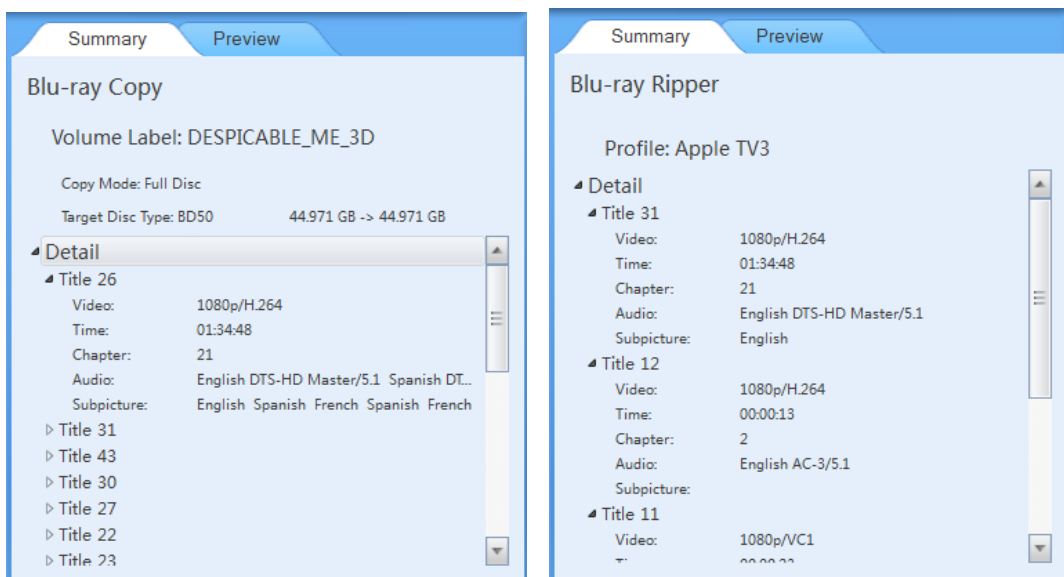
Summary Preview

Blu-ray Copy

Volume Label: DESPICABLE_ME_3D

Copy Mode: Full Disc

Target Disc Type: BD50 44.971 GB -> 44.971 GB

Detail
Title 26
| | |
|---|---|
| Video: | 1080p/H.264 |
| Time: | 01:34:48 |
| Chapter: | 21 |
| Audio: | English DTS-HD Master/5.1 Spanish DT... |
| Subpicture: | English Spanish French Spanish French |

Title 31
Title 43
Title 30
Title 27
Title 22
Title 23

Summary Preview

Blu-ray Ripper

Profile: Apple TV3

Detail
Title 31
| | |
|---|---|
| Video: | 1080p/H.264 |
| Time: | 01:34:48 |
| Chapter: | 21 |
| Audio: | English DTS-HD Master/5.1 |
| Subpicture: | English |

Title 12
| | |
|---|---|
| Video: | 1080p/H.264 |
| Time: | 00:00:13 |
| Chapter: | 2 |
| Audio: | English AC-3/5.1 |
| Subpicture: | |

Title 11
| | |
|---|---|
| Video: | 1080p/VC1 |
| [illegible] | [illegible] |